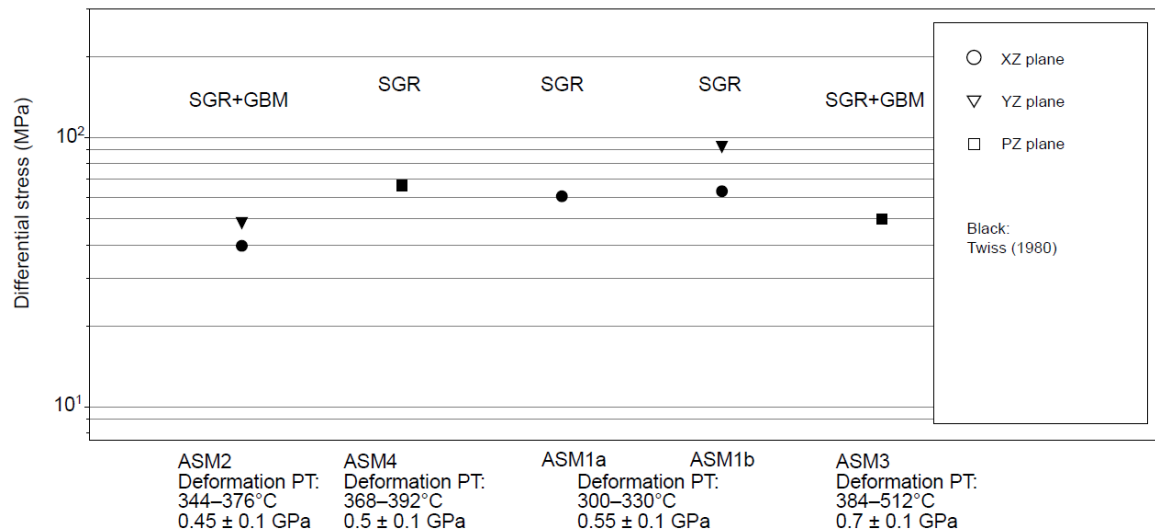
Differential stress (MPa)

$10^2$

$10^1$

SGR+GBM

SGR

SGR

SGR

SGR+GBM

XZ plane

YZ plane

PZ plane

Black:
Twiss (1980)

ASM2
Deformation PT:
344–376°C
0.45 ± 0.1 GPa

ASM4
Deformation PT:
368–392°C
0.5 ± 0.1 GPa

ASM1a

ASM1b

Deformation PT:
300–330°C
0.55 ± 0.1 GPa

ASM3
Deformation PT:
384–512°C
0.7 ± 0.1 GPa